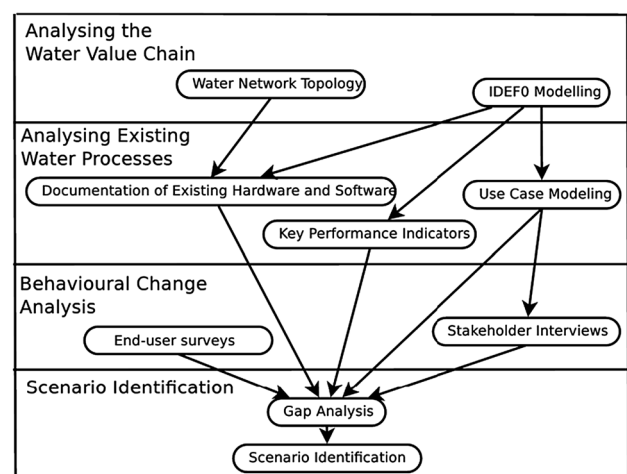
Analysing the Water Value Chain

Water Network Topology

IDEF0 Modelling

Analysing Existing Water Processes

Documentation of Existing Hardware and Software

Use Case Modeling

Key Performance Indicators

Behavioural Change Analysis

End-user surveys

Stakeholder Interviews

Scenario Identification

Gap Analysis

Scenario Identification